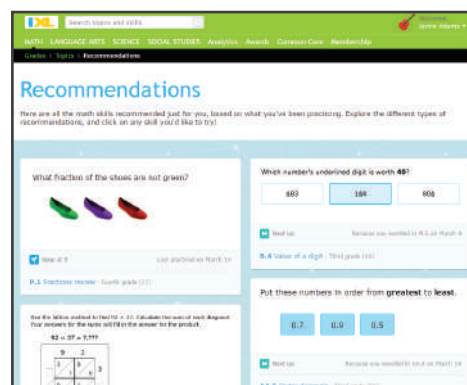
IXL Search topics and skills

Welcome, Jamie Adams

MATH LANGUAGE ARTS SCIENCE SOCIAL STUDIES Analytics Awards Common Core Membership

Grades > Topics > Recommendations

Recommendations

Here are all the math skills recommended just for you, based on what you've been practicing. Explore the different types of recommendations, and click on any skill you'd like to try!

What fraction of the shoes are not green?

New at 5 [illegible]

P.1 Fractions review · Fourth grade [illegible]

Use the lattice method to find 92 × 37. Calculate the sum of each diagonal. Your answers for the sums will fill in the answer for the product.

92 × 37 = ?,???

9 2

Which number's underlined digit is worth 40?

483 164 806

Next up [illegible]

B.4 Value of a digit · Third grade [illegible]

Put these numbers in order from greatest to least.

0.7 0.9 0.5

Next up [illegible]

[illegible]